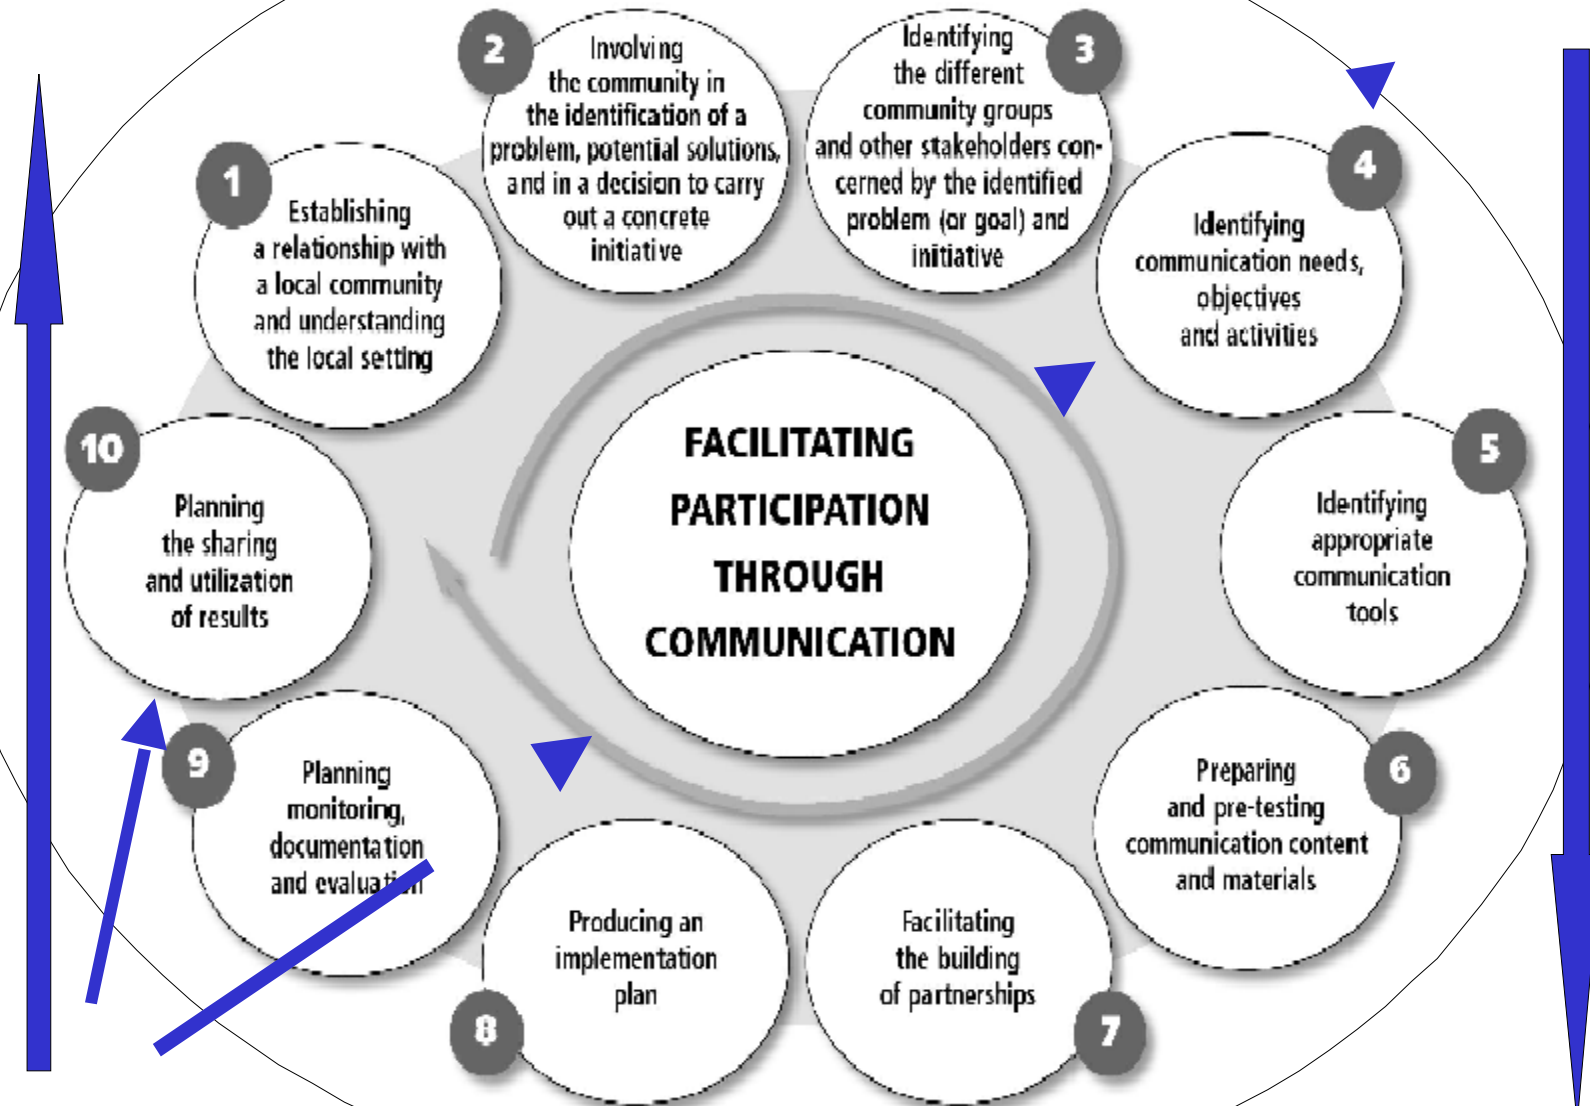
1
Establishing a relationship with a local community and understanding the local setting

2
Involving the community in the identification of a problem, potential solutions, and in a decision to carry out a concrete initiative

3
Identifying the different community groups and other stakeholders concerned by the identified problem (or goal) and initiative

4
Identifying communication needs, objectives and activities

5
Identifying appropriate communication tools

6
Preparing and pre-testing communication content and materials

7
Facilitating the building of partnerships

8
Producing an implementation plan

9
Planning monitoring, documentation and evaluation

10
Planning the sharing and utilization of results

FACILITATING PARTICIPATION THROUGH COMMUNICATION